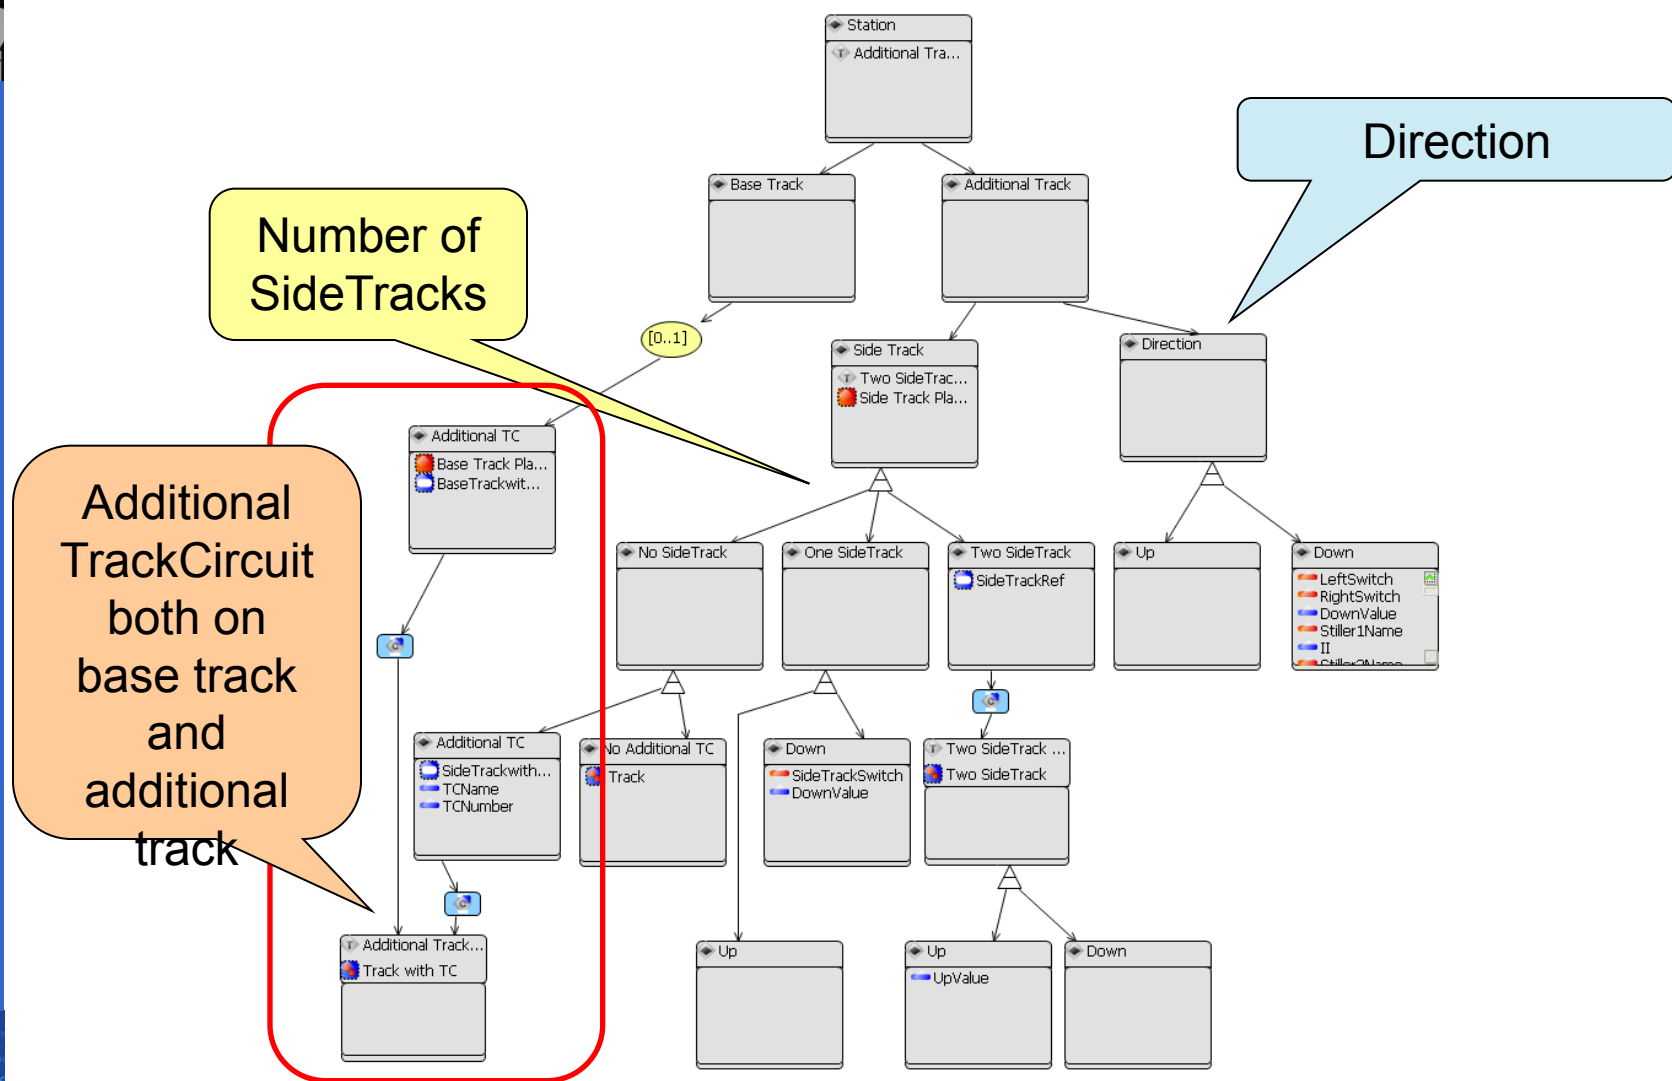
Station
Additional Tra...

Direction

Number of SideTracks

Base Track

Additional Track

[0..1]

Side Track
Two SideTrac...
Side Track Pla...

Direction

Additional TC
Base Track Pla...
BaseTrackwit...

Additional TrackCircuit both on base track and additional track

No SideTrack

One SideTrack

Two SideTrack
SideTrackRef

Up

Down
LeftSwitch
RightSwitch
DownValue
Stiller1Name
II
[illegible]

Additional TC
SideTrackwith...
TCName
TCNumber

No Additional TC
Track

Down
SideTrackSwitch
DownValue

Two SideTrack ...
Two SideTrack

Additional Track...
Track with TC

Up

Up
UpValue

Down